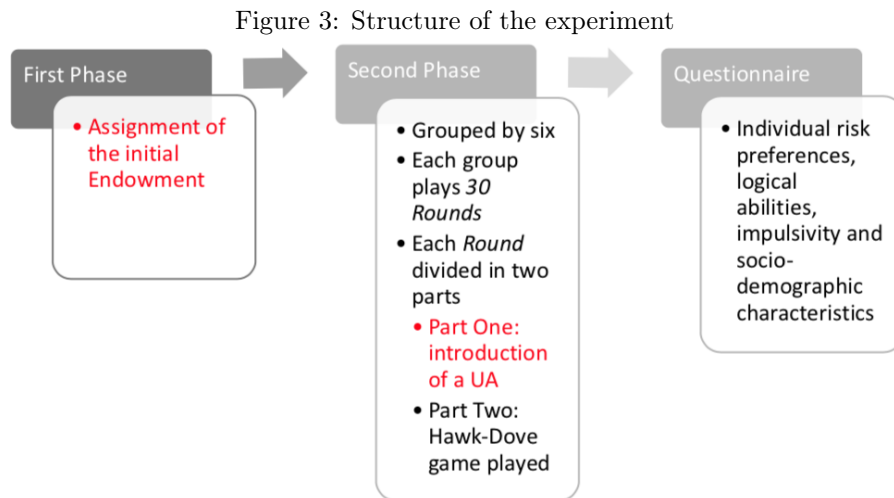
Figure 3: Structure of the experiment

First Phase

• Assignment of the initial Endowment

Second Phase

• Grouped by six
• Each group plays *30 Rounds*
• Each *Round* divided in two parts
  • Part One: introduction of a UA
  • Part Two: Hawk-Dove game played

Questionnaire

• Individual risk preferences, logical abilities, impulsivity and socio-demographic characteristics